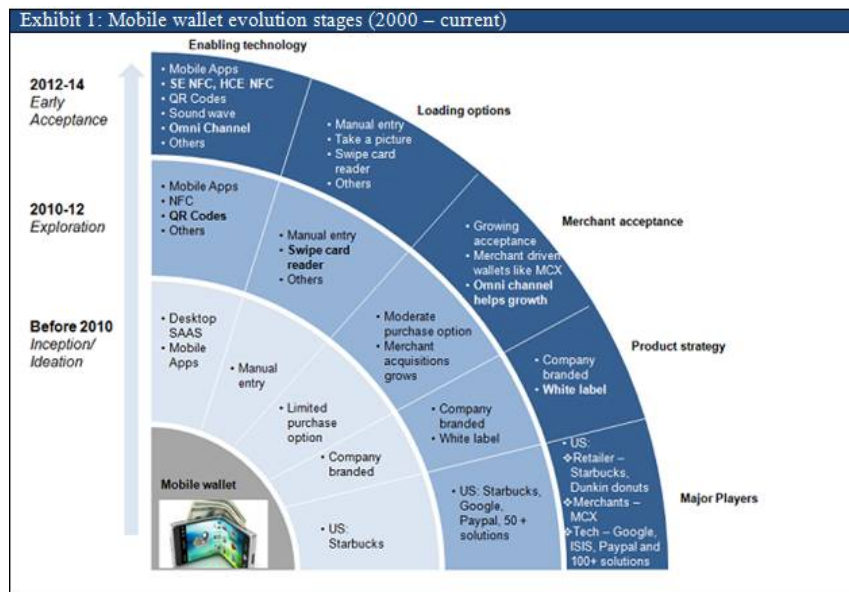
Exhibit 1: Mobile wallet evolution stages (2000 – current)

2012-14
Early Acceptance

2010-12
Exploration

Before 2010
Inception/ Ideation

Enabling technology

• Mobile Apps
• SE NFC, HCE NFC
• QR Codes
• Sound wave
• Omni Channel
• Others

• Mobile Apps
• NFC
• QR Codes
• Others

• Desktop SAAS
• Mobile Apps

Loading options

• Manual entry
• Take a picture
• Swipe card reader
• Others

• Manual entry
• Swipe card reader
• Others

• Manual entry

Merchant acceptance

• Growing acceptance
• Merchant driven wallets like MCX
• Omni channel helps growth

• Moderate purchase option
• Merchant acquisitions grows

• Limited purchase option

Product strategy

• Company branded
• White label

• Company branded
• White label

• Company branded

Major Players

• US:
❖Retailer – Starbucks, Dunkin donuts
❖Merchants – MCX
❖Tech – Google, ISIS, Paypal and 100+ solutions

• US: Starbucks, Google, Paypal, 50 + solutions

• US: Starbucks

Mobile wallet